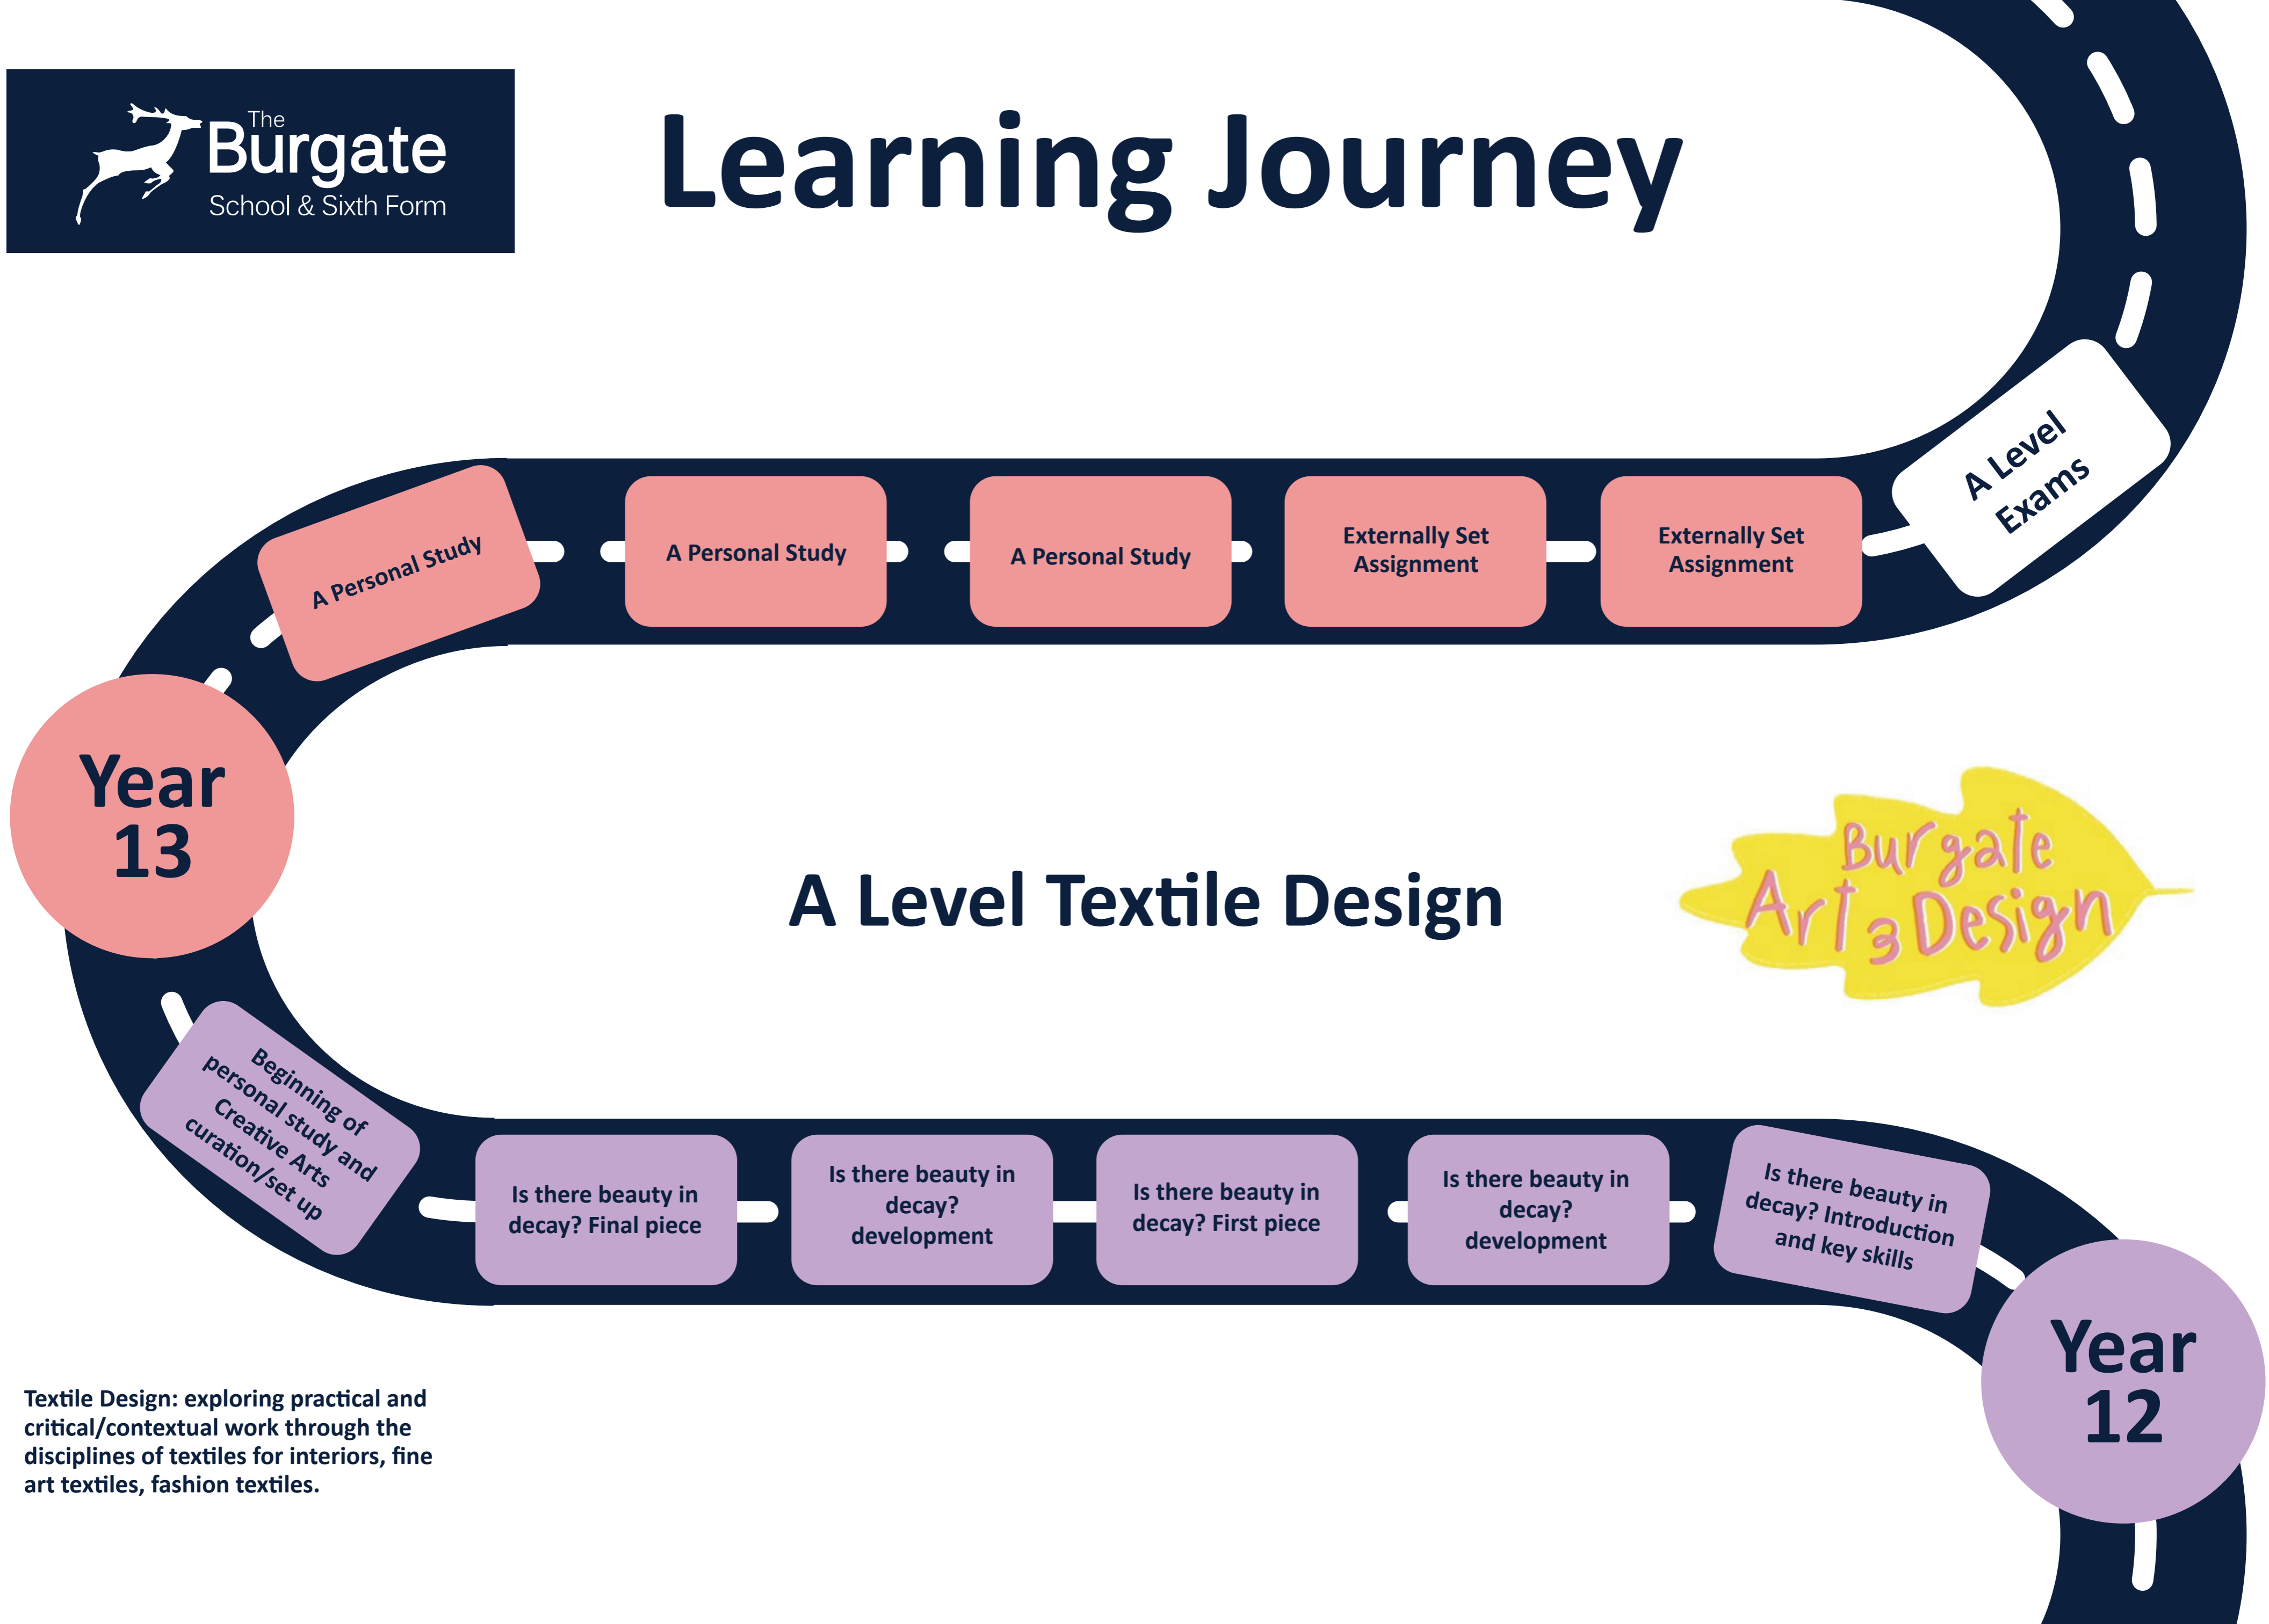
The Burgate School & Sixth Form

Learning Journey

A Level Exams

Externally Set Assignment

Externally Set Assignment

A Personal Study

A Personal Study

A Personal Study

Year 13

A Level Textile Design

Burgate Art & Design

Beginning of personal study and Creative Arts curation/set up

Is there beauty in decay? Final piece

Is there beauty in decay? development

Is there beauty in decay? First piece

Is there beauty in decay? development

Is there beauty in decay? Introduction and key skills

Year 12

Textile Design: exploring practical and critical/contextual work through the disciplines of textiles for interiors, fine art textiles, fashion textiles.